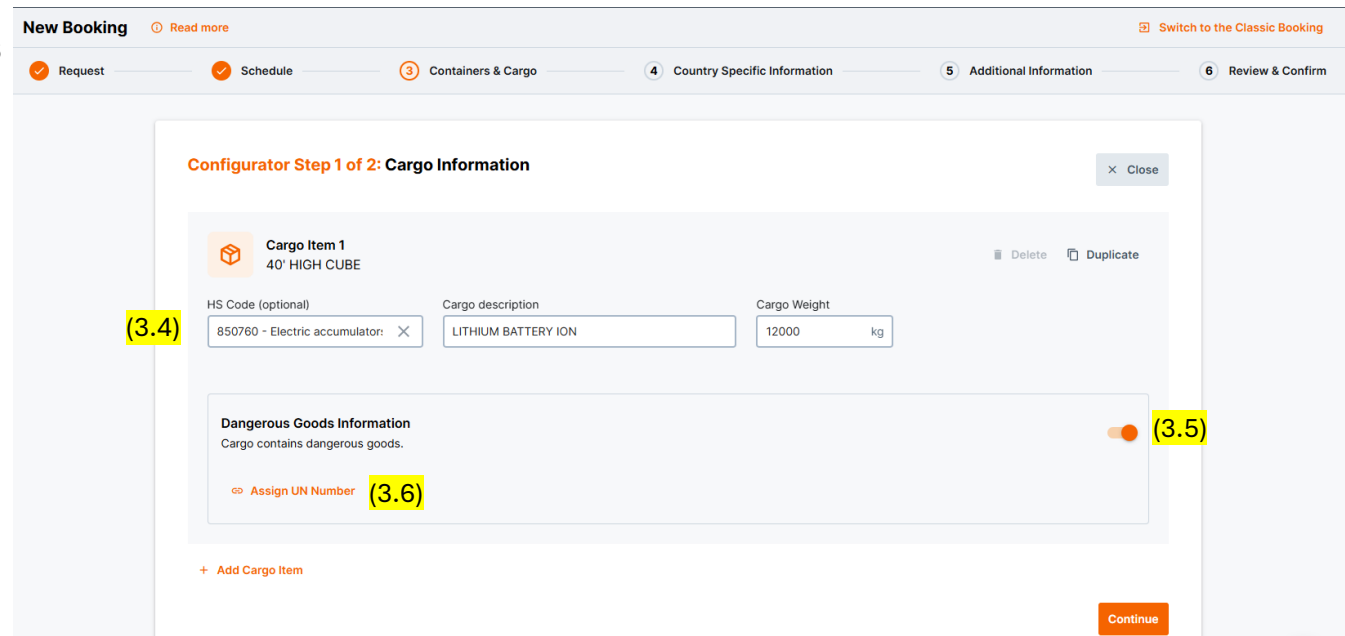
New Booking Read more Switch to the Classic Booking

Request Schedule 3 Containers & Cargo 4 Country Specific Information 5 Additional Information 6 Review & Confirm

Configurator Step 1 of 2: Cargo Information

Close

Cargo Item 1
40' HIGH CUBE

Delete Duplicate

HS Code (optional)
(3.4) 850760 - Electric accumulators

Cargo description
LITHIUM BATTERY ION

Cargo Weight
12000 kg

Dangerous Goods Information
Cargo contains dangerous goods.

(3.5)

Assign UN Number (3.6)

+ Add Cargo Item

Continue